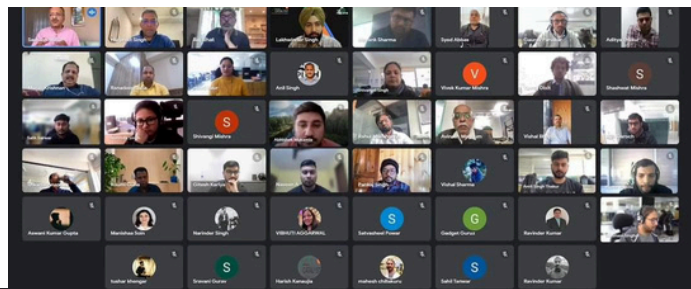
Lakhwinder Singh
Sharma
Syed Abbas
Aditya
Anil Singh
Vivek Kumar Mishra
Shashwat Mishra
V
S
Shivangi Mishra
S
Vishal Sharma
Aswani Kumar Gupta
Manisha Soin
Harinder Singh
VIBHUTI AGGARWAL
Satyasheel Pawar
Gadget Guruz
Ravinder Kumar
S
G
tushar bhengar
Sravani Gurav
Harish Kanaujia
mahesh chitkaburu
Sahil Tanwar
Ravinder Kumar
S
S